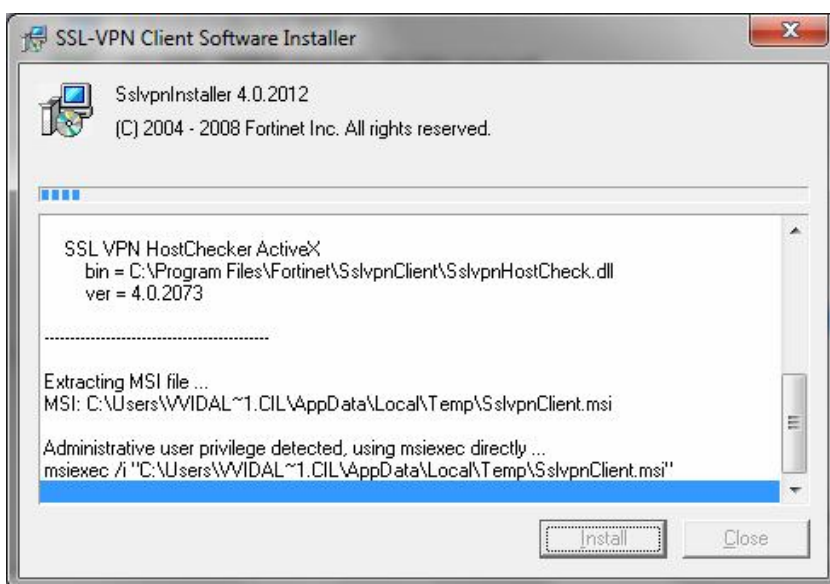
SSL-VPN Client Software Installer

SslvpnInstaller 4.0.2012
(C) 2004 - 2008 Fortinet Inc. All rights reserved.

SSL VPN HostChecker ActiveX
bin = C:\Program Files\Fortinet\SslvpnClient\SslvpnHostCheck.dll
ver = 4.0.2073

------------------------------------------

Extracting MSI file ...
MSI: C:\Users\VVIDAL~1.CIL\AppData\Local\Temp\SslvpnClient.msi

Administrative user privilege detected, using msiexec directly ...
msiexec /i "C:\Users\VVIDAL~1.CIL\AppData\Local\Temp\SslvpnClient.msi"

Install

Close